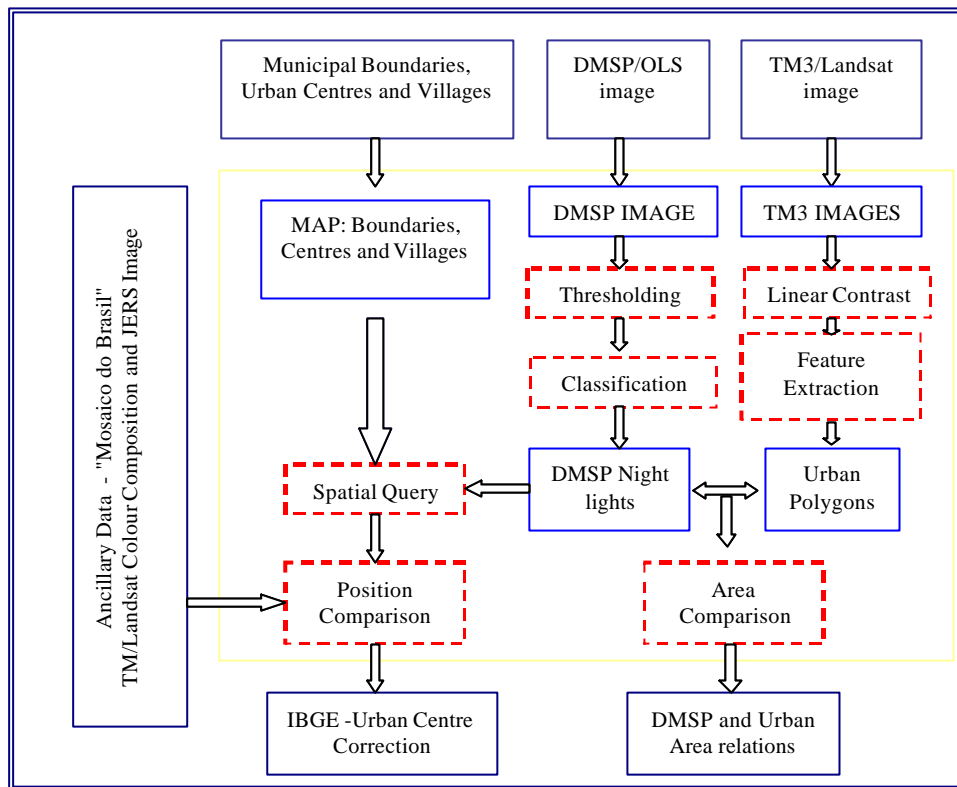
Municipal Boundaries, Urban Centres and Villages

DMSP/OLS image

TM3/Landsat image

Ancillary Data - "Mosaico do Brasil" TM/Landsat Colour Composition and JERS Image

MAP: Boundaries, Centres and Villages

DMSP IMAGE

TM3 IMAGES

Thresholding

Linear Contrast

Classification

Feature Extraction

Spatial Query

DMSP Night lights

Urban Polygons

Position Comparison

Area Comparison

IBGE -Urban Centre Correction

DMSP and Urban Area relations